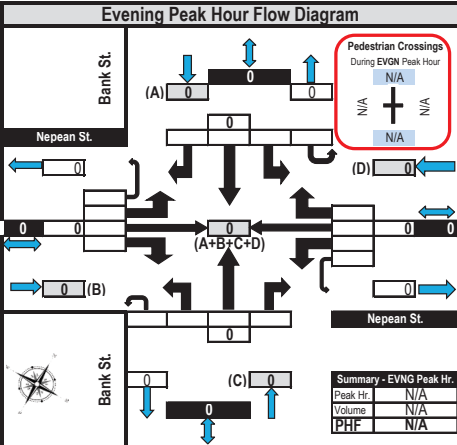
Evening Peak Hour Flow Diagram

Bank St.

(A) 0
0
0

Pedestrian Crossings
During EVGN Peak Hour
N/A
N/A
N/A
N/A

Nepean St.

0

0
(D) 0

0 0
0
(A+B+C+D)
0 0

(B) 0
0

Nepean St.

Bank St.

0
(C) 0
0

| Summary - EVNG Peak Hr. | |
|---|---|
| Peak Hr. | N/A |
| Volume | N/A |
| PHF | N/A |